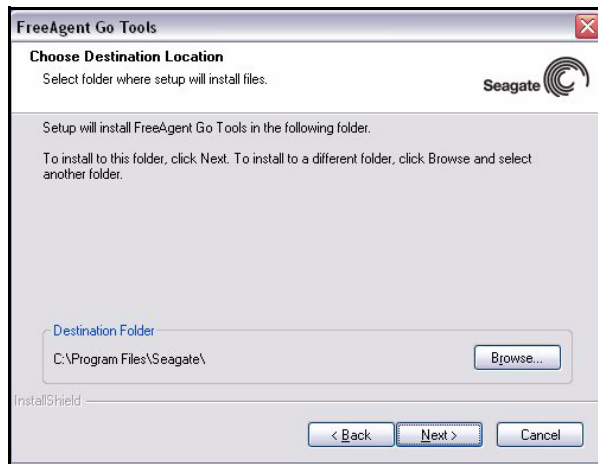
FreeAgent Go Tools

Choose Destination Location
Select folder where setup will install files.

Seagate

Setup will install FreeAgent Go Tools in the following folder.

To install to this folder, click Next. To install to a different folder, click Browse and select another folder.

Destination Folder
C:\Program Files\Seagate\

Browse...

InstallShield

< Back
Next >
Cancel